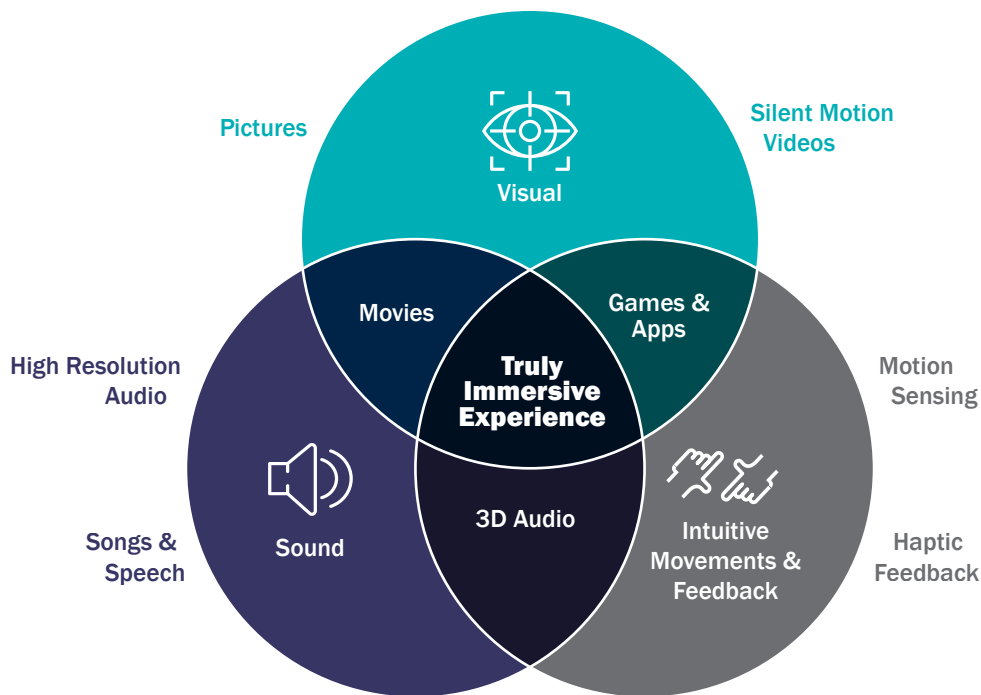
Pictures

Visual

Silent Motion Videos

Movies

Games & Apps

High Resolution Audio

Truly Immersive Experience

Motion Sensing

3D Audio

Songs & Speech

Sound

Intuitive Movements & Feedback

Haptic Feedback